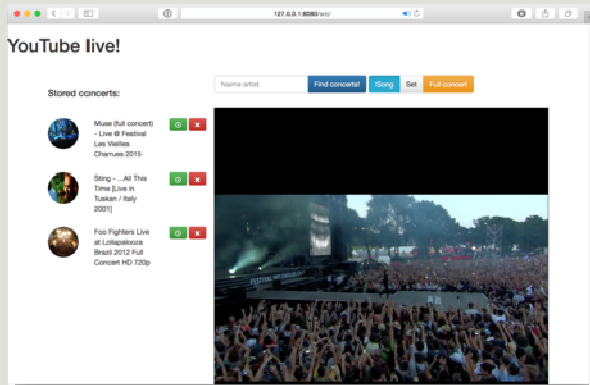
127.0.0.1:8080/src/

YouTube live!

Stored concerts:

Name artist

Find concerts!

!Song

Set

Full concert

Muse (full concert) - Live @ Festival Les Vieilles Charrues 2015

Sting - ...All This Time [Live in Tuskan / Italy 2001]

Foo Fighters Live at Lollapalooza Brazil 2012 Full Concert HD 720p